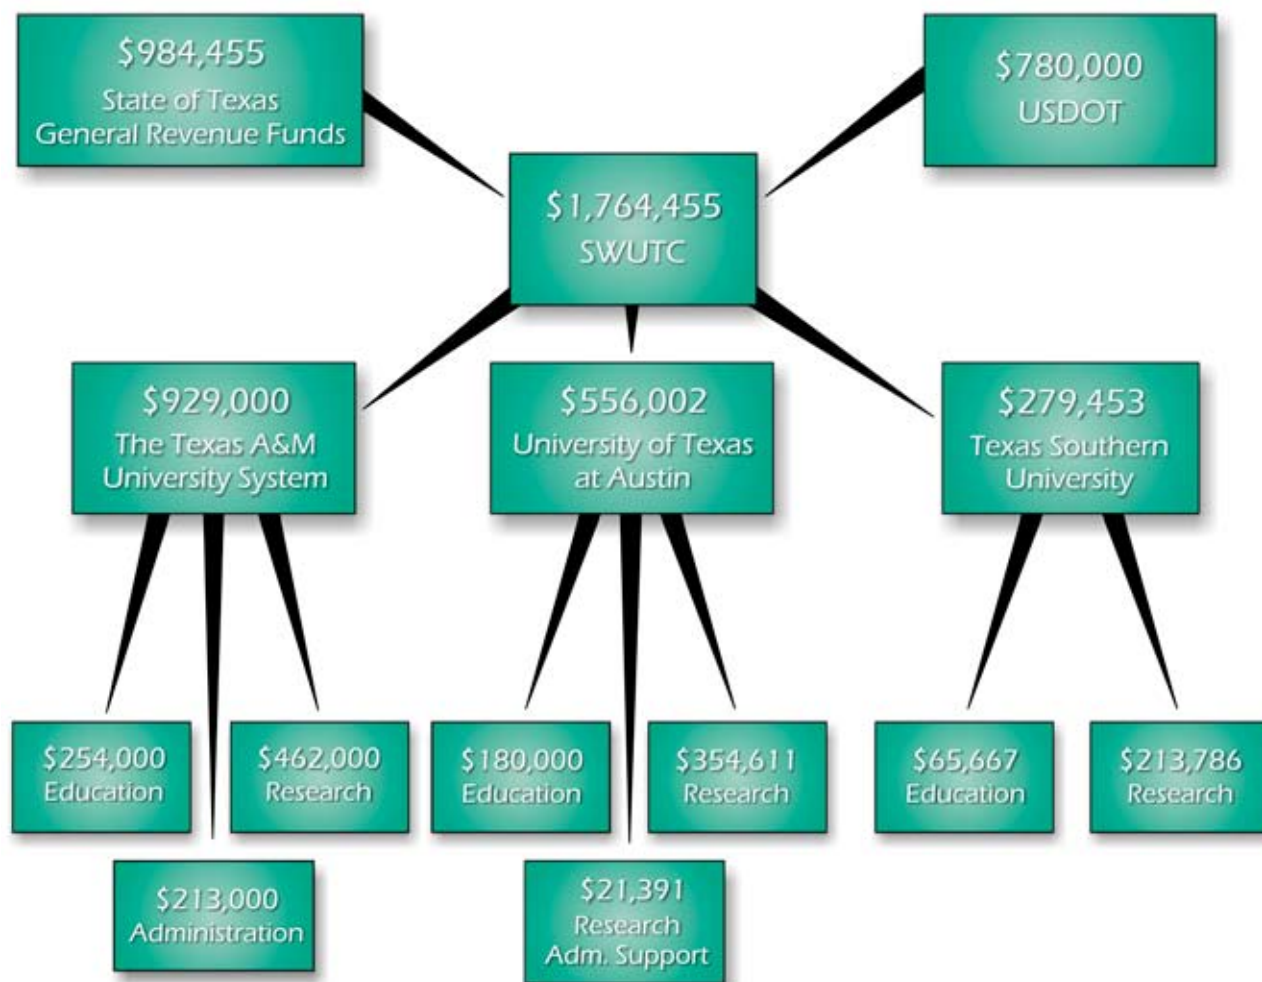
\$984,455
State of Texas
General Revenue Funds

\$780,000
USDOT

\$1,764,455
SWUTC

\$929,000
The Texas A&M
University System

\$556,002
University of Texas
at Austin

\$279,453
Texas Southern
University

\$254,000
Education

\$462,000
Research

\$213,000
Administration

\$180,000
Education

\$354,611
Research

\$21,391
Research
Adm. Support

\$65,667
Education

\$213,786
Research